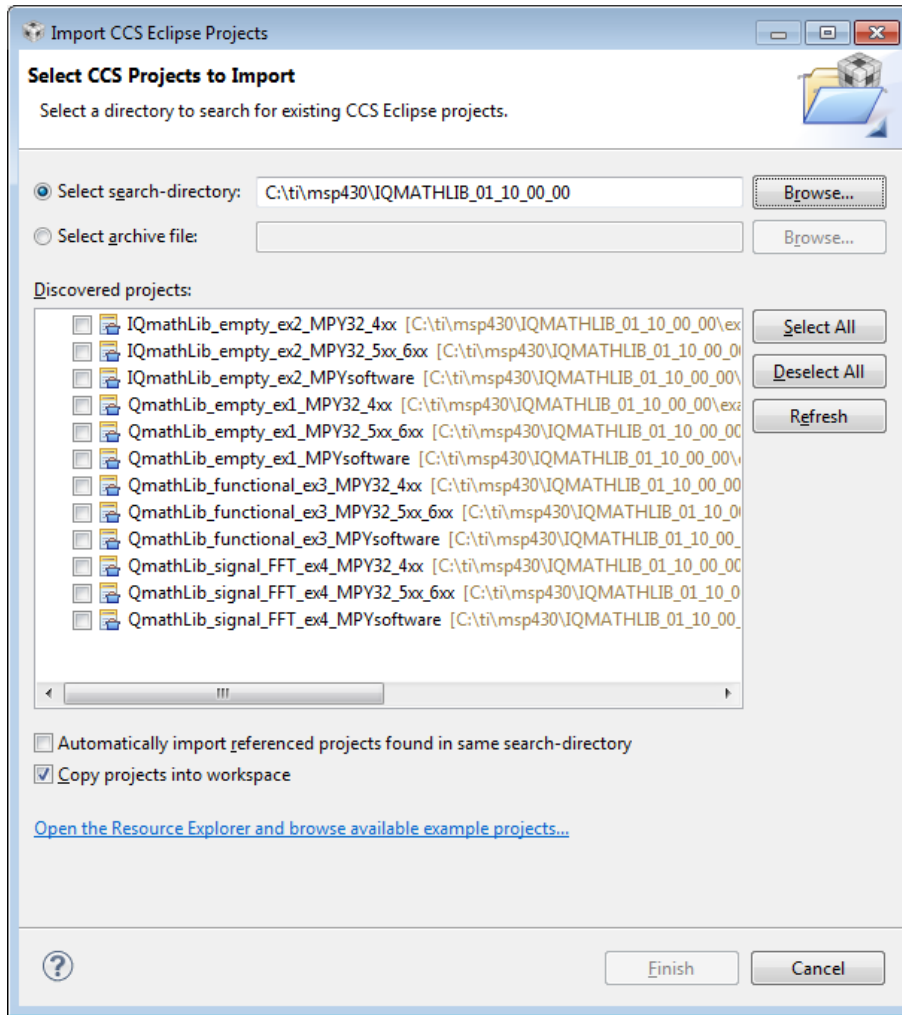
Import CCS Eclipse Projects

Select CCS Projects to Import

Select a directory to search for existing CCS Eclipse projects.

Select search-directory: C:\ti\msp430\IQMATHLIB_01_10_00_00 Browse...

Select archive file: Browse...

Discovered projects:

IQmathLib_empty_ex2_MPY32_4xx [C:\ti\msp430\IQMATHLIB_01_10_00_00\ex
IQmathLib_empty_ex2_MPY32_5xx_6xx [C:\ti\msp430\IQMATHLIB_01_10_00_0
IQmathLib_empty_ex2_MPYsoftware [C:\ti\msp430\IQMATHLIB_01_10_00_00\
QmathLib_empty_ex1_MPY32_4xx [C:\ti\msp430\IQMATHLIB_01_10_00_00\exa
QmathLib_empty_ex1_MPY32_5xx_6xx [C:\ti\msp430\IQMATHLIB_01_10_00_00
QmathLib_empty_ex1_MPYsoftware [C:\ti\msp430\IQMATHLIB_01_10_00_00\
QmathLib_functional_ex3_MPY32_4xx [C:\ti\msp430\IQMATHLIB_01_10_00_00
QmathLib_functional_ex3_MPY32_5xx_6xx [C:\ti\msp430\IQMATHLIB_01_10_0
QmathLib_functional_ex3_MPYsoftware [C:\ti\msp430\IQMATHLIB_01_10_00_
QmathLib_signal_FFT_ex4_MPY32_4xx [C:\ti\msp430\IQMATHLIB_01_10_00_00
QmathLib_signal_FFT_ex4_MPY32_5xx_6xx [C:\ti\msp430\IQMATHLIB_01_10_0
QmathLib_signal_FFT_ex4_MPYsoftware [C:\ti\msp430\IQMATHLIB_01_10_00_

Select All
Deselect All
Refresh

Automatically import referenced projects found in same search-directory
Copy projects into workspace

Open the Resource Explorer and browse available example projects...

Finish Cancel